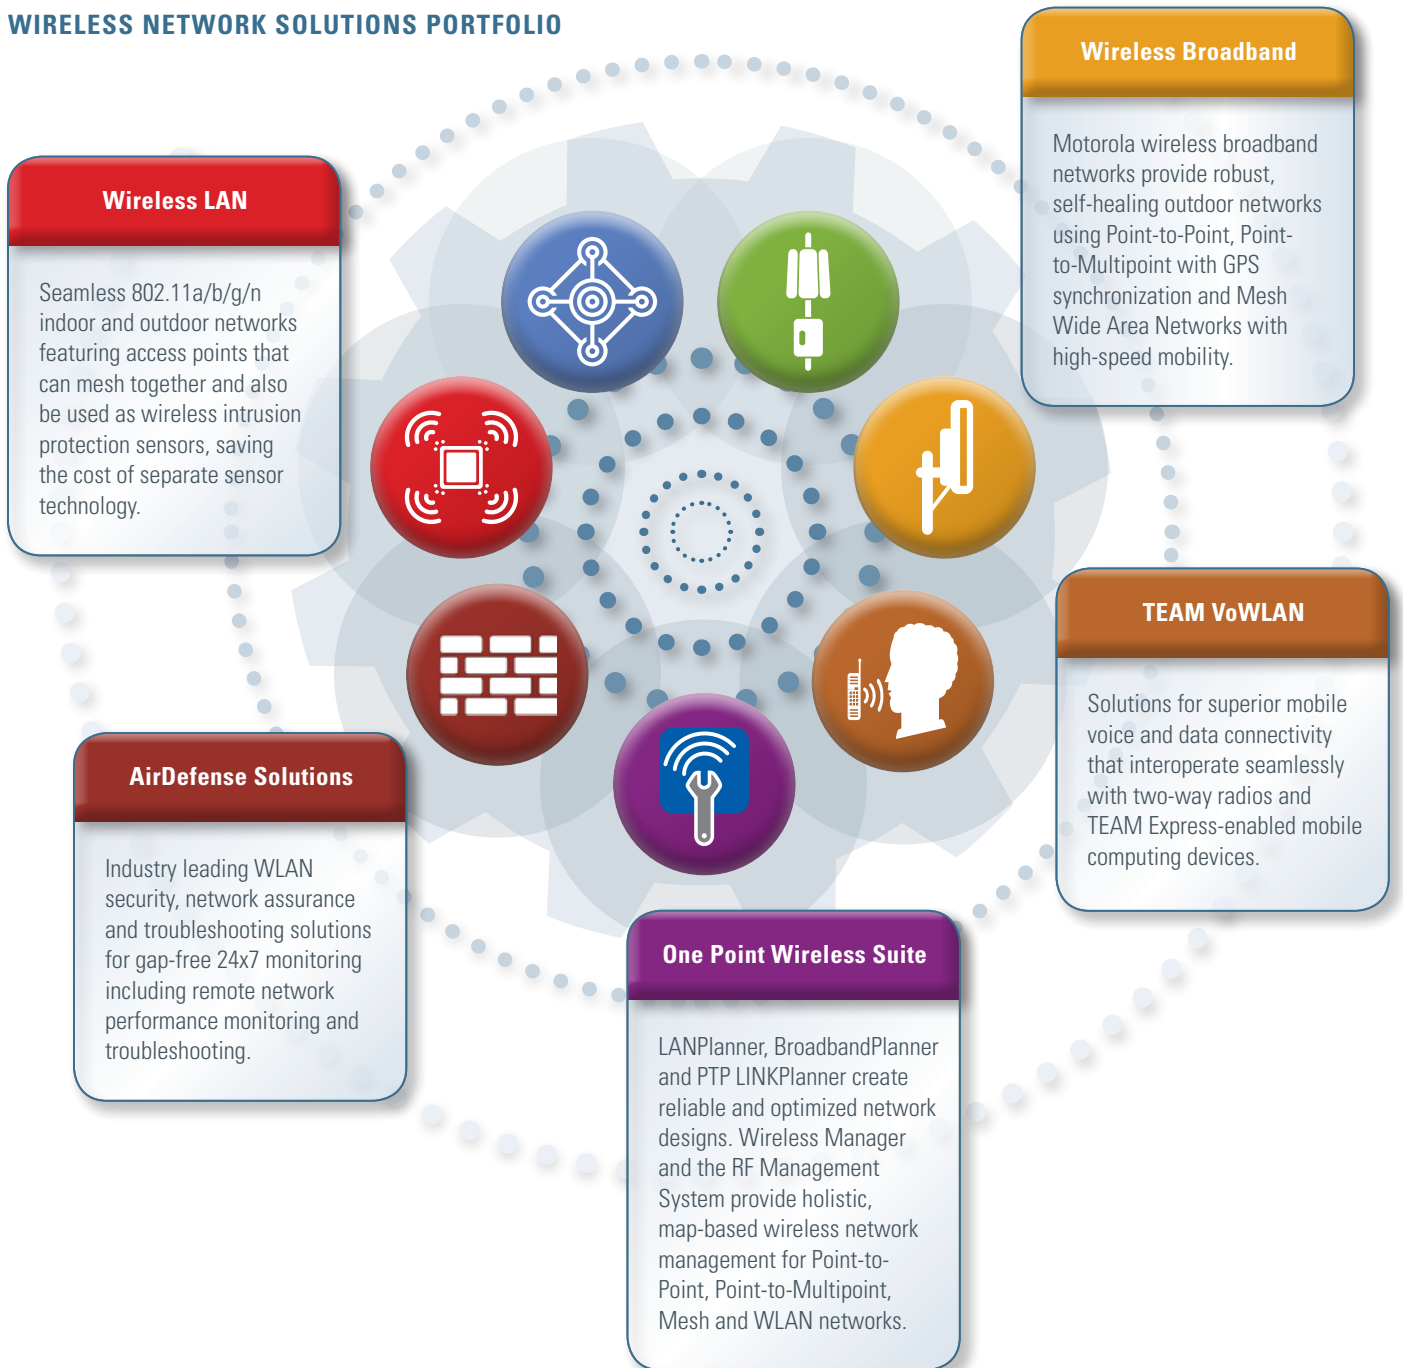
WIRELESS NETWORK SOLUTIONS PORTFOLIO

Wireless LAN

Seamless 802.11a/b/g/n indoor and outdoor networks featuring access points that can mesh together and also be used as wireless intrusion protection sensors, saving the cost of separate sensor technology.

Wireless Broadband

Motorola wireless broadband networks provide robust, self-healing outdoor networks using Point-to-Point, Point-to-Multipoint with GPS synchronization and Mesh Wide Area Networks with high-speed mobility.

TEAM VoWLAN

Solutions for superior mobile voice and data connectivity that interoperate seamlessly with two-way radios and TEAM Express-enabled mobile computing devices.

AirDefense Solutions

Industry leading WLAN security, network assurance and troubleshooting solutions for gap-free 24x7 monitoring including remote network performance monitoring and troubleshooting.

One Point Wireless Suite

LANPlanner, BroadbandPlanner and PTP LINKPlanner create reliable and optimized network designs. Wireless Manager and the RF Management System provide holistic, map-based wireless network management for Point-to-Point, Point-to-Multipoint, Mesh and WLAN networks.